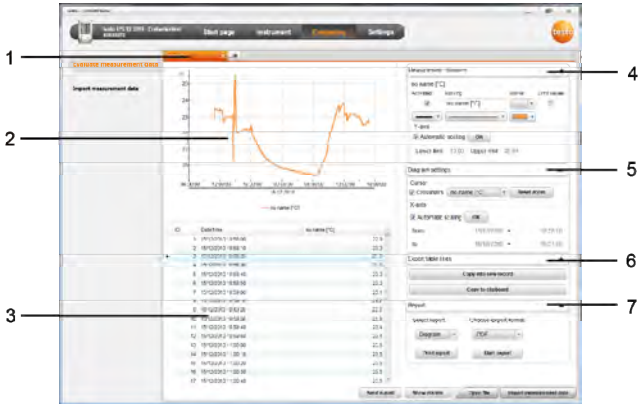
1
2
3
4
5
6
7

Start page
Instrument
Settings
testo

Import measurement data

Measurement - Series

Y-axis
Automatic scaling OK

Diagram settings
Cursor
X-axis
Automatic scaling OK

Export table lines
Copy into new record
Copy to clipboard

Report
Select report
Choose export format
Diagram
PDF
Print report
Start report

ID
Date/time
no name [°C]

Send to print
Show details
Open file
Import measurement data